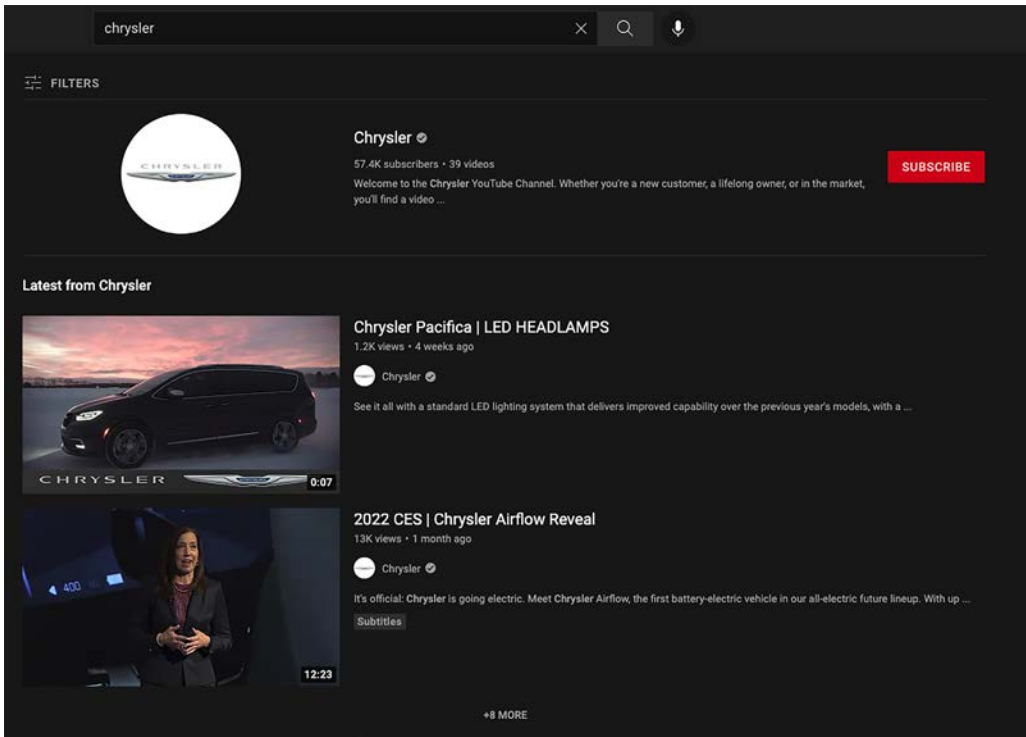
chrysler

FILTERS

CHRYSLER

Chrysler

57.4K subscribers • 39 videos

Welcome to the Chrysler YouTube Channel. Whether you're a new customer, a lifelong owner, or in the market, you'll find a video ...

SUBSCRIBE

Latest from Chrysler

CHRYSLER

0:07

Chrysler Pacifica | LED HEADLAMPS

1.2K views • 4 weeks ago

Chrysler

See it all with a standard LED lighting system that delivers improved capability over the previous year's models, with a ...

400

12:23

2022 CES | Chrysler Airflow Reveal

13K views • 1 month ago

Chrysler

It's official: Chrysler is going electric. Meet Chrysler Airflow, the first battery-electric vehicle in our all-electric future lineup. With up ...

Subtitles

+8 MORE